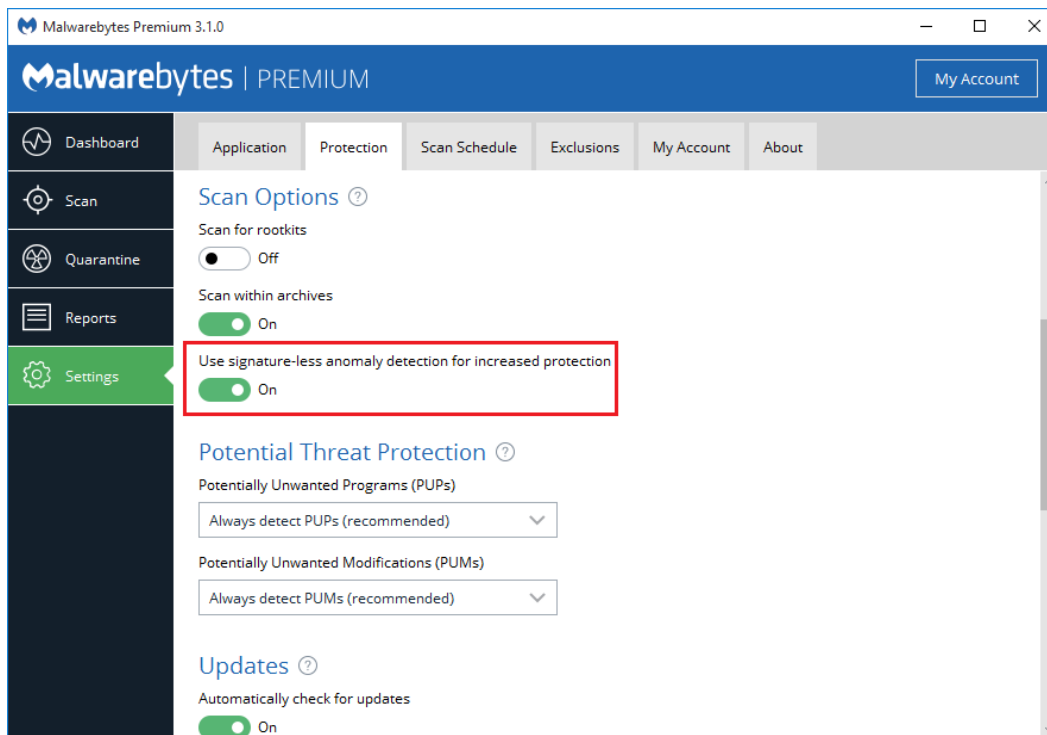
Malwarebytes Premium 3.1.0

Malwarebytes | PREMIUM

My Account

Dashboard

Scan

Quarantine

Reports

Settings

Application

Protection

Scan Schedule

Exclusions

My Account

About

Scan Options ?

Scan for rootkits

Off

Scan within archives

On

Use signature-less anomaly detection for increased protection

On

Potential Threat Protection ?

Potentially Unwanted Programs (PUPs)

Always detect PUPs (recommended)

Potentially Unwanted Modifications (PUMs)

Always detect PUMs (recommended)

Updates ?

Automatically check for updates

On